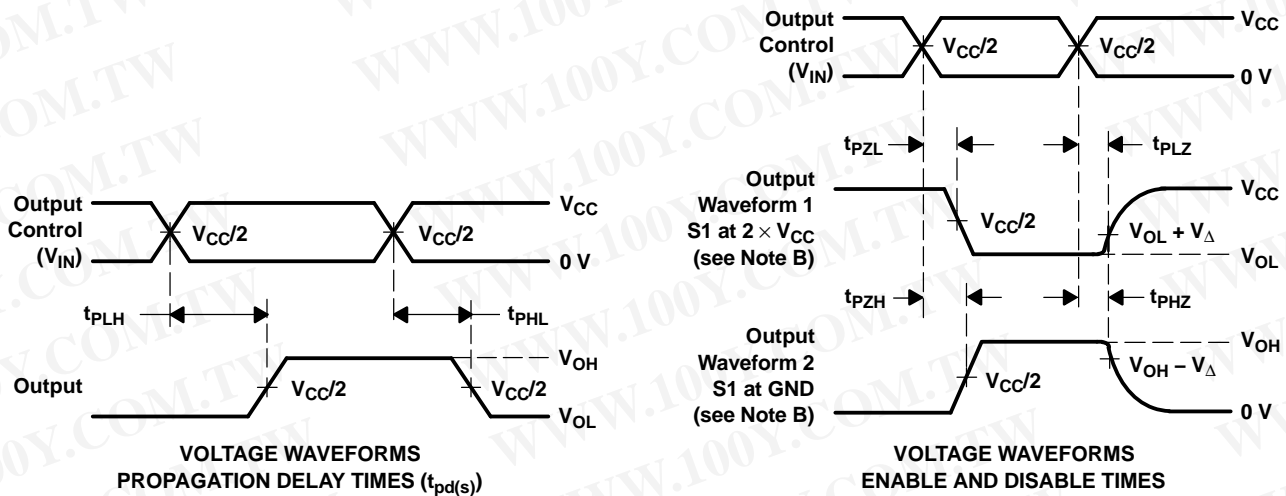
Output Control ($V_{IN}$)

$V_{CC}/2$

$V_{CC}/2$

$V_{CC}$

0 V

$t_{PLH}$

$t_{PHL}$

Output

$V_{CC}/2$

$V_{CC}/2$

$V_{OH}$

$V_{OL}$

VOLTAGE WAVEFORMS
PROPAGATION DELAY TIMES ($t_{pd(s)}$)

Output Control ($V_{IN}$)

$V_{CC}/2$

$V_{CC}/2$

$V_{CC}$

0 V

$t_{PZL}$

$t_{PLZ}$

Output Waveform 1 S1 at $2 \times V_{CC}$ (see Note B)

$V_{CC}/2$

$V_{CC}$

$V_{OL} + V_{\Delta}$

$V_{OL}$

$t_{PZH}$

$t_{PHZ}$

Output Waveform 2 S1 at GND (see Note B)

$V_{CC}/2$

$V_{OH}$

$V_{OH} - V_{\Delta}$

0 V

VOLTAGE WAVEFORMS
ENABLE AND DISABLE TIMES

WWW.100Y.COM.TW